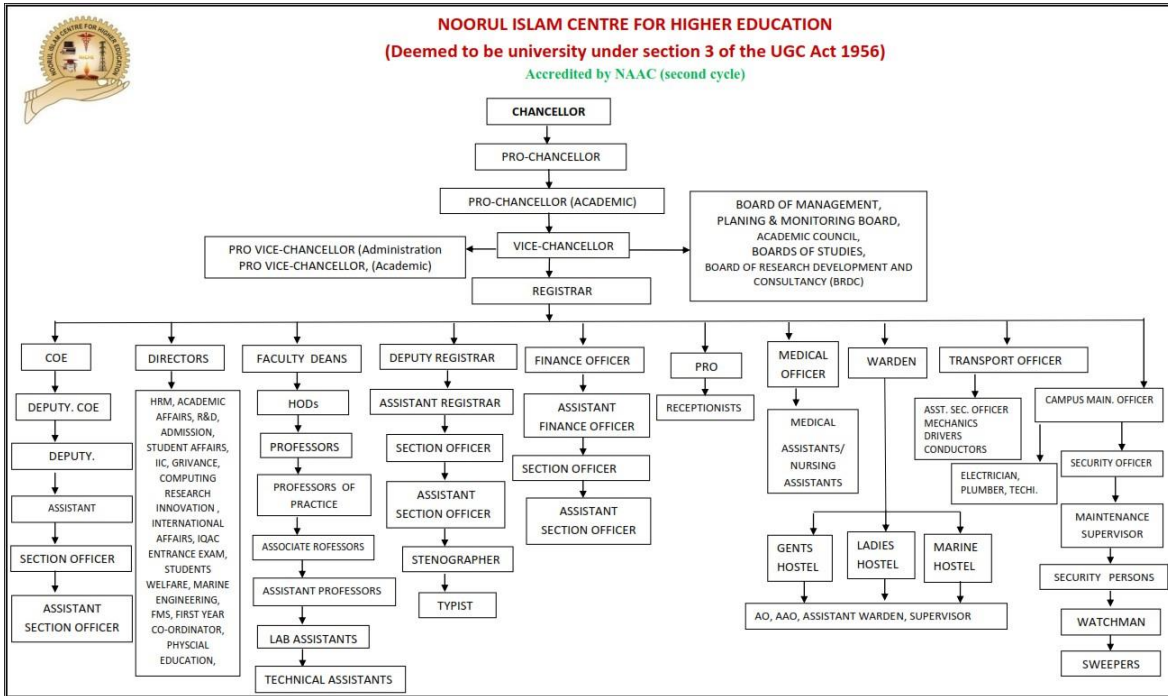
NOORUL ISLAM CENTRE FOR HIGHER EDUCATION
(Deemed to be university under section 3 of the UGC Act 1956)
Accredited by NAAC (second cycle)

NOORUL ISLAM CENTRE FOR HIGHER EDUCATION

CHANCELLOR

PRO-CHANCELLOR

PRO-CHANCELLOR (ACADEMIC)

BOARD OF MANAGEMENT, PLANING & MONITORING BOARD, ACADEMIC COUNCIL, BOARDS OF STUDIES, BOARD OF RESEARCH DEVELOPMENT AND CONSULTANCY (BRDC)

VICE-CHANCELLOR

PRO VICE-CHANCELLOR (Administration
PRO VICE-CHANCELLOR, (Academic)

REGISTRAR

COE
DEPUTY. COE
DEPUTY.
ASSISTANT
SECTION OFFICER
ASSISTANT SECTION OFFICER

DIRECTORS
HRM, ACADEMIC AFFAIRS, R&D, ADMISSION, STUDENT AFFAIRS, IIC, GRIVANCE, COMPUTING RESEARCH INNOVATION , INTERNATIONAL AFFAIRS, IQAC ENTRANCE EXAM, STUDENTS WELFARE, MARINE ENGINEERING, FMS, FIRST YEAR CO-ORDINATOR, PHYSCIAL EDUCATION,

FACULTY DEANS
HODs
PROFESSORS
PROFESSORS OF PRACTICE
ASSOCIATE ROFESSORS
ASSISTANT PROFESSORS
LAB ASSISTANTS
TECHNICAL ASSISTANTS

DEPUTY REGISTRAR
ASSISTANT REGISTRAR
SECTION OFFICER
ASSISTANT SECTION OFFICER
STENOGRAPHER
TYPIST

FINANCE OFFICER
ASSISTANT FINANCE OFFICER
SECTION OFFICER
ASSISTANT SECTION OFFICER

PRO
RECEPTIONISTS

MEDICAL OFFICER
MEDICAL ASSISTANTS/ NURSING ASSISTANTS

WARDEN
GENTS HOSTEL
LADIES HOSTEL
MARINE HOSTEL
AO, AAO, ASSISTANT WARDEN, SUPERVISOR

TRANSPORT OFFICER
ASST. SEC. OFFICER MECHANICS DRIVERS CONDUCTORS

CAMPUS MAIN. OFFICER
ELECTRICIAN, PLUMBER, TECHI.
SECURITY OFFICER
MAINTENANCE SUPERVISOR
SECURITY PERSONS
WATCHMAN
SWEEPERS